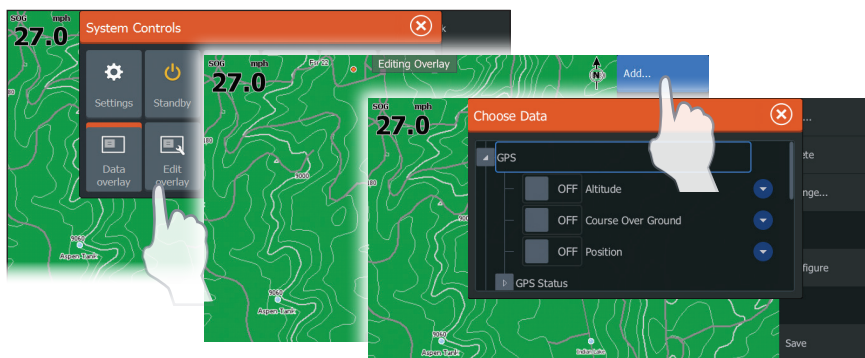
SOG mph
27.0

System Controls

Settings

Standby

Data overlay

Edit overlay

SOG mph
27.0

Editing Overlay

Add...

SOG mph
27.0

Choose Data

GPS

OFF Altitude

OFF Course Over Ground

OFF Position

GPS Status

ete

nge...

figure

Save

Aspen Tank

Aspen Tank